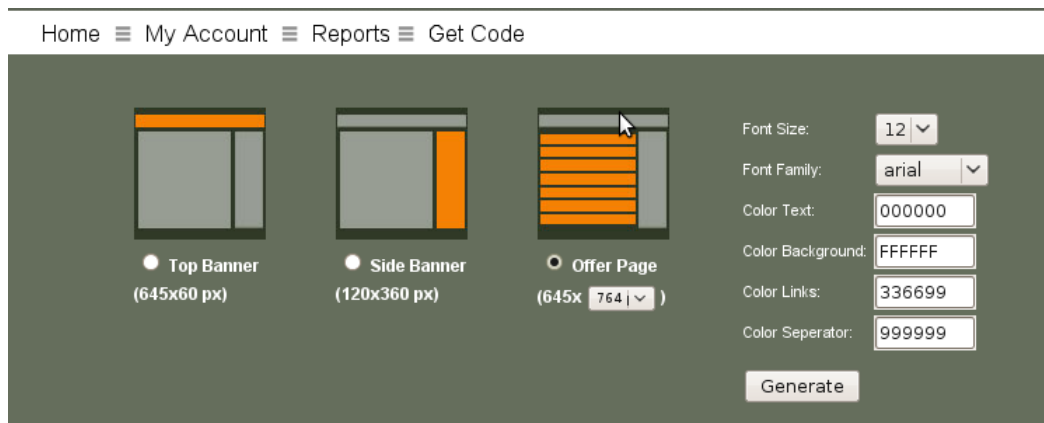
Home ≡ My Account ≡ Reports ≡ Get Code

Top Banner
(645x60 px)

Side Banner
(120x360 px)

Offer Page
(645x 764 )

Font Size: 12
Font Family: arial
Color Text: 000000
Color Background: FFFFFF
Color Links: 336699
Color Seperator: 999999
Generate